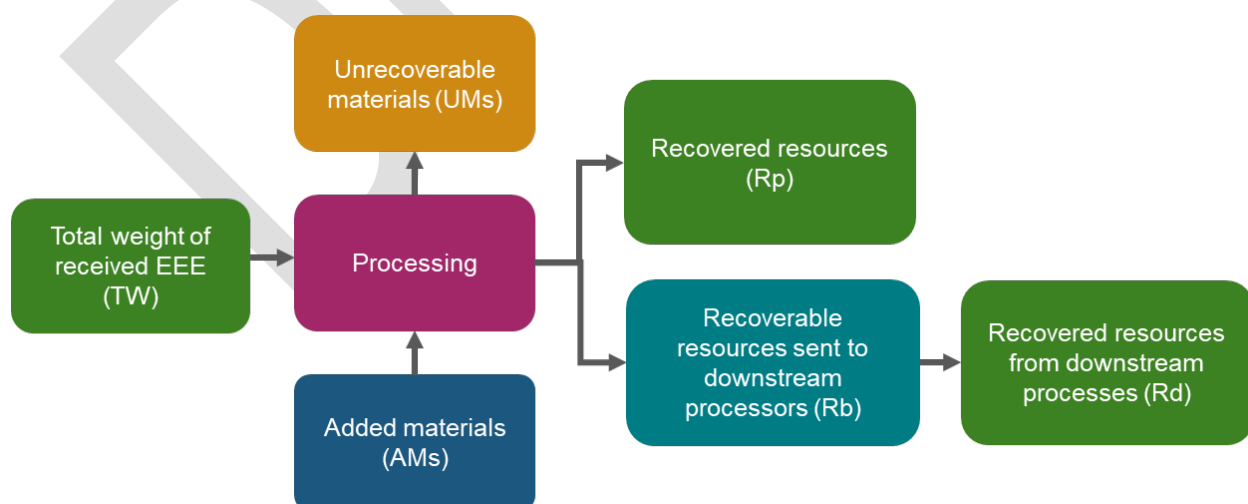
Unrecoverable materials (UMs)

Recovered resources (Rp)

Total weight of received EEE (TW)

Processing

Recoverable resources sent to downstream processors (Rb)

Recovered resources from downstream processes (Rd)

Added materials (AMs)